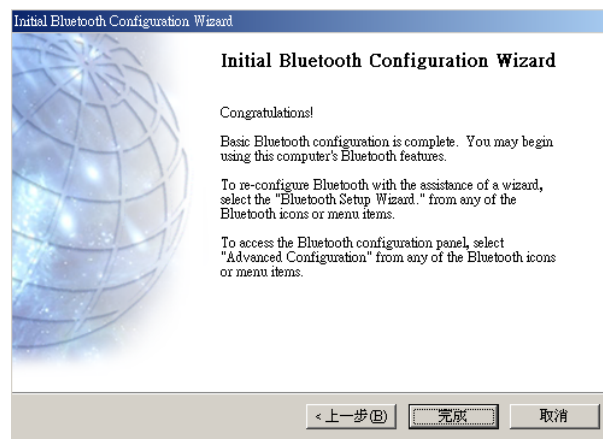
Initial Bluetooth Configuration Wizard

Initial Bluetooth Configuration Wizard

Congratulations!

Basic Bluetooth configuration is complete. You may begin using this computer's Bluetooth features.

To re-configure Bluetooth with the assistance of a wizard, select the "Bluetooth Setup Wizard." from any of the Bluetooth icons or menu items.

To access the Bluetooth configuration panel, select "Advanced Configuration" from any of the Bluetooth icons or menu items.

< 上一步(B) 完成 取消